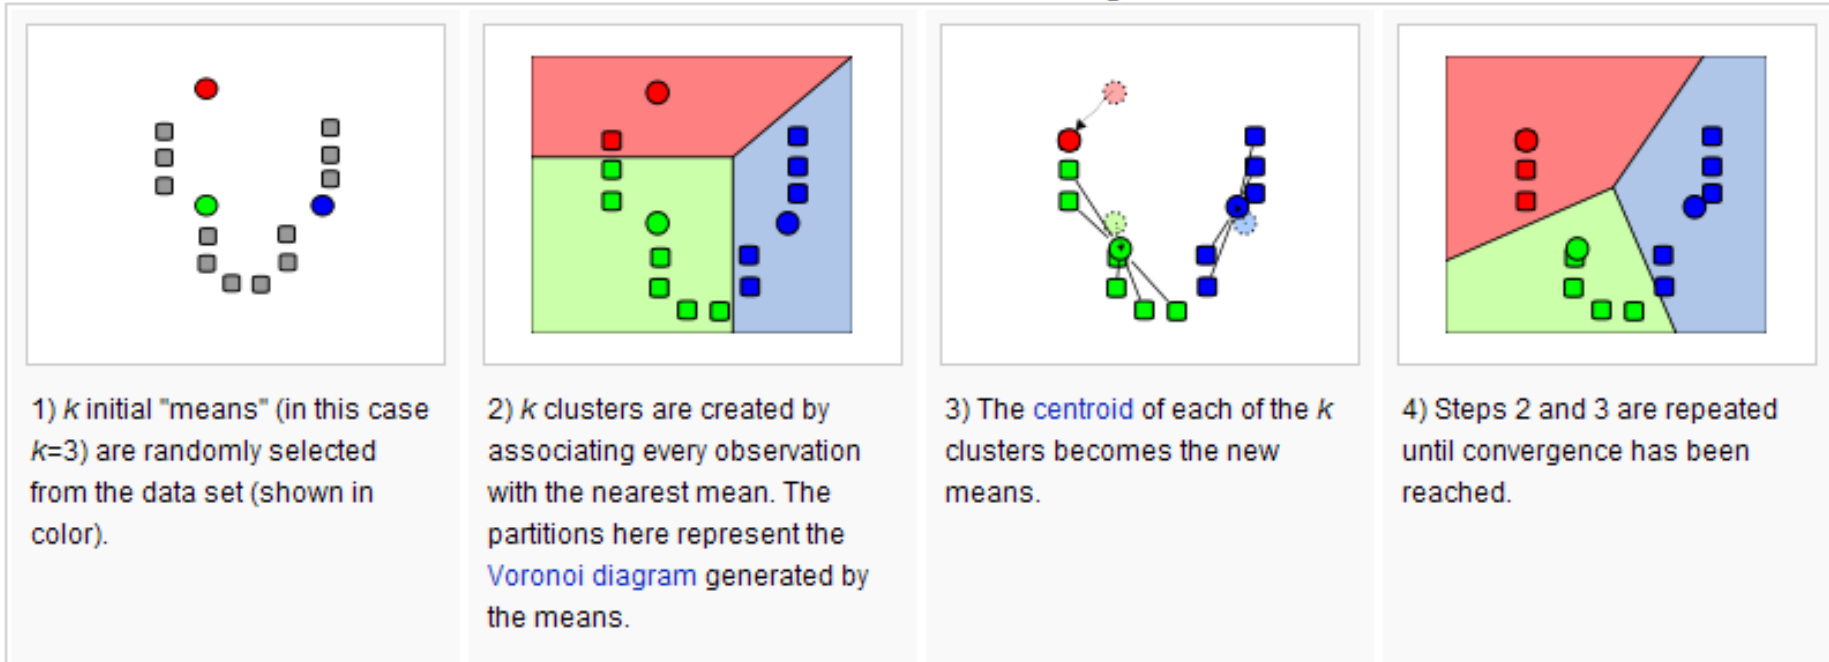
1) *k* initial "means" (in this case *k*=3) are randomly selected from the data set (shown in color).

2) *k* clusters are created by associating every observation with the nearest mean. The partitions here represent the Voronoi diagram generated by the means.

3) The centroid of each of the *k* clusters becomes the new means.

4) Steps 2 and 3 are repeated until convergence has been reached.